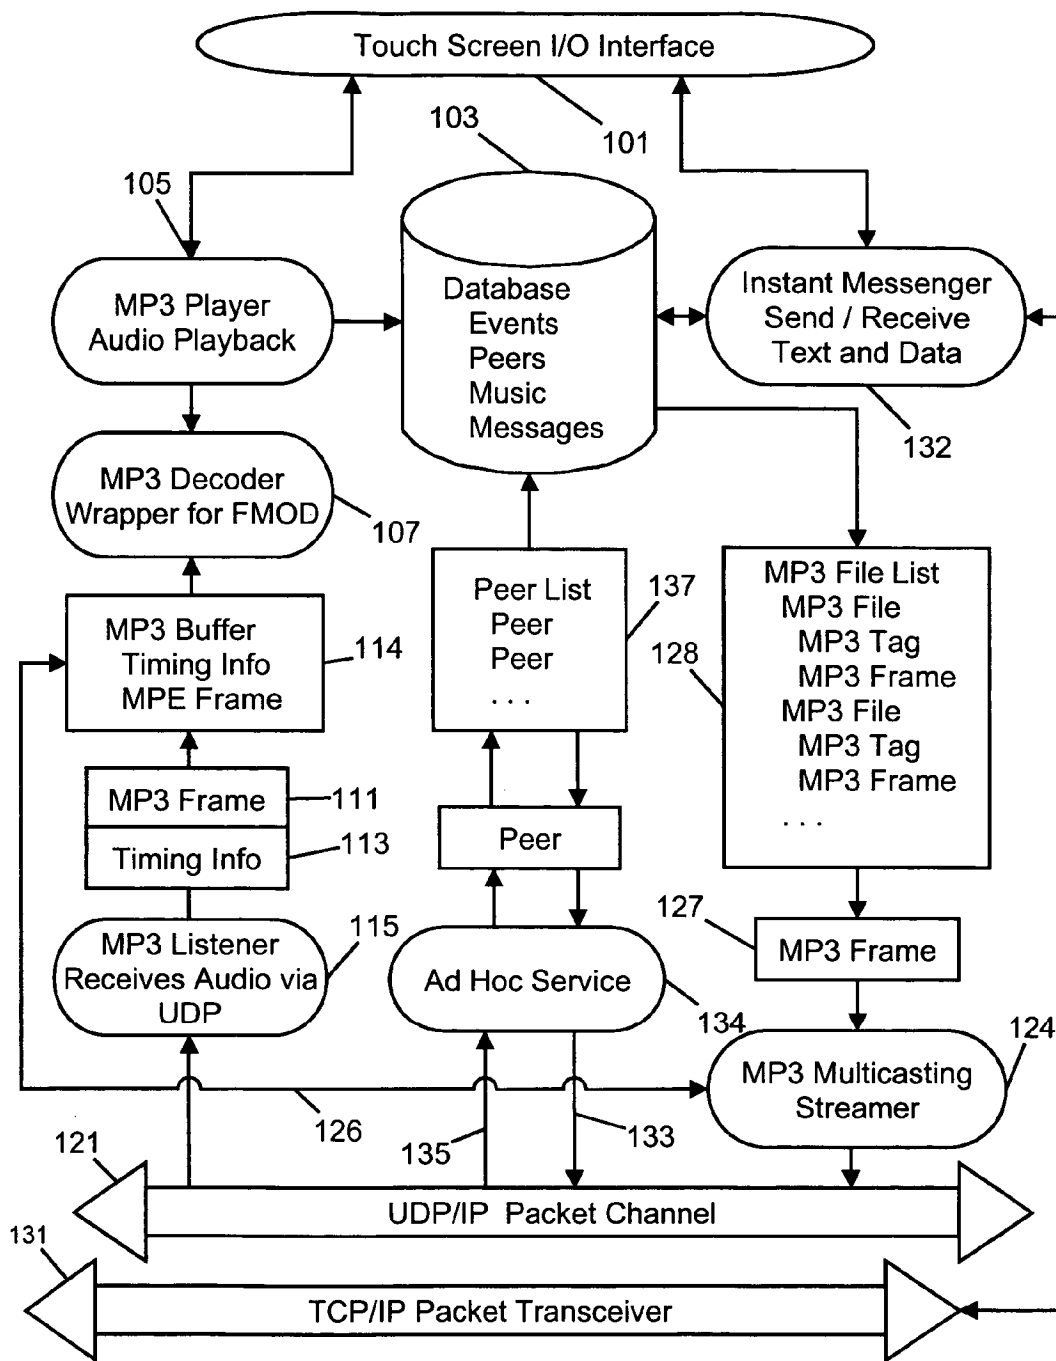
Touch Screen I/O Interface

101

103

105

MP3 Player Audio Playback

Database
Events
Peers
Music
Messages

Instant Messenger Send / Receive Text and Data

132

MP3 Decoder Wrapper for FMOD

107

Peer List
Peer
Peer
. . .

137

MP3 File List
MP3 File
MP3 Tag
MP3 Frame
MP3 File
MP3 Tag
MP3 Frame
. . .

128

MP3 Buffer
Timing Info
MPE Frame

114

MP3 Frame

111

Timing Info

113

Peer

MP3 Listener Receives Audio via UDP

115

Ad Hoc Service

134

127

MP3 Frame

MP3 Multicasting Streamer

124

126

135

133

121

UDP/IP Packet Channel

131

TCP/IP Packet Transceiver